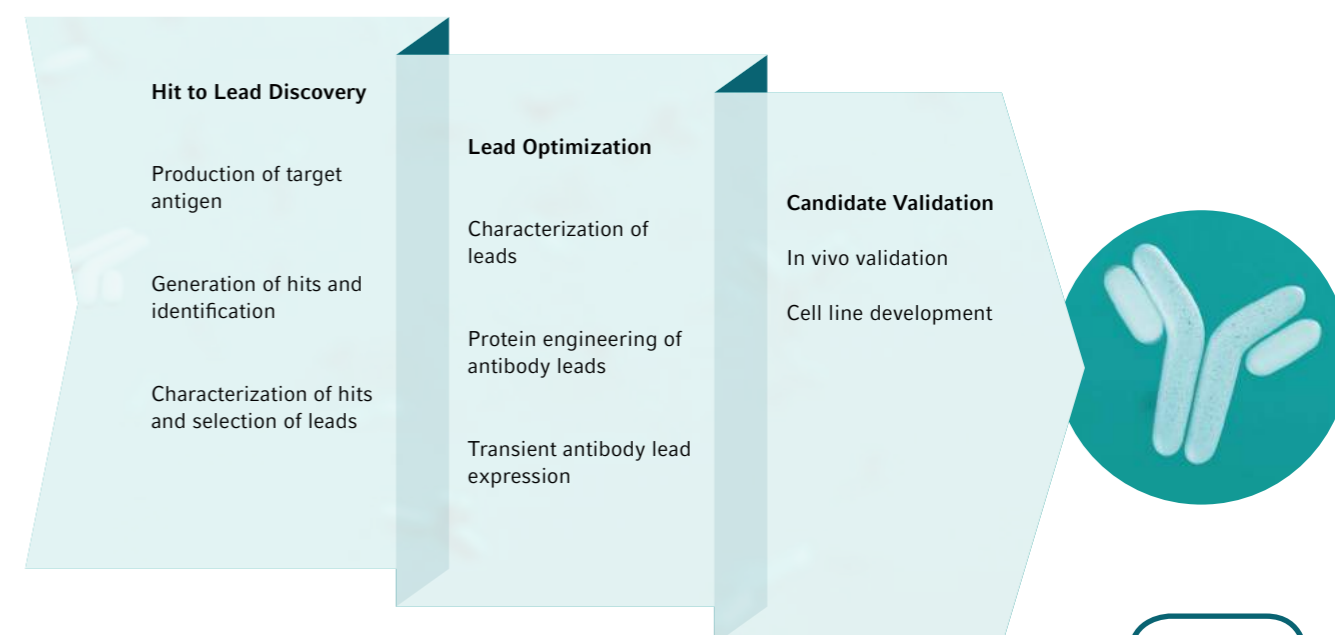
Hit to Lead Discovery

Production of target antigen

Generation of hits and identification

Characterization of hits and selection of leads

Lead Optimization

Characterization of leads

Protein engineering of antibody leads

Transient antibody lead expression

Candidate Validation

In vivo validation

Cell line development